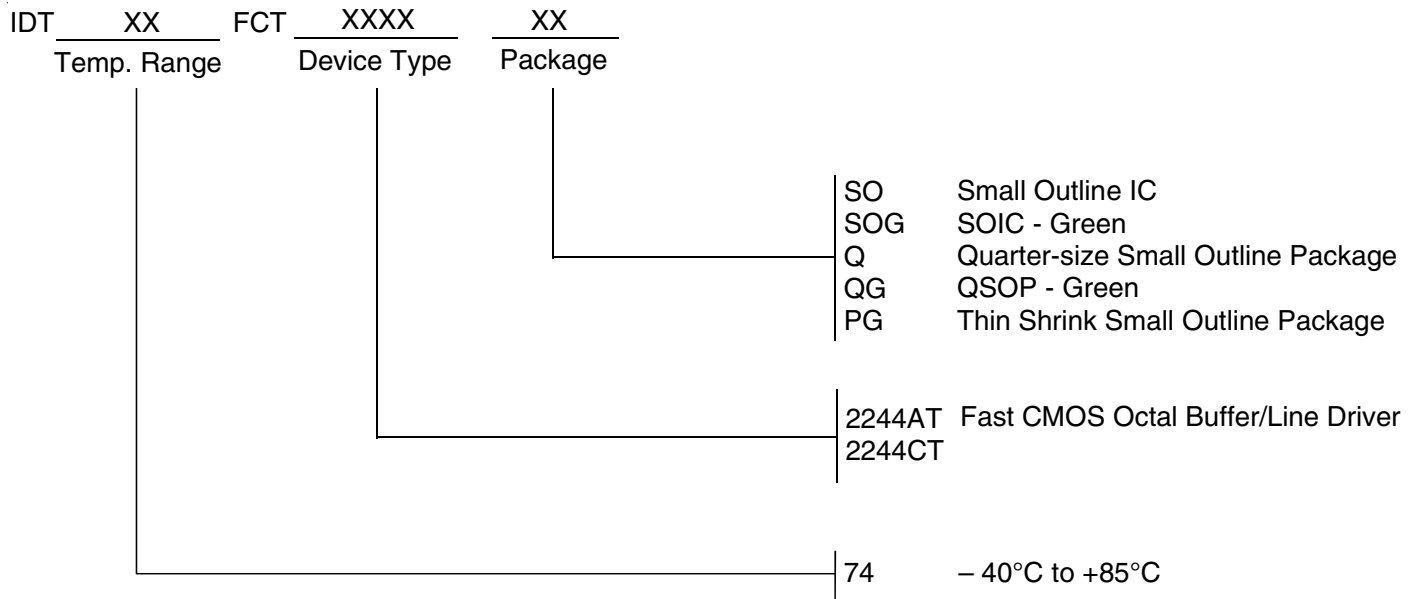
IDT XX FCT XXXX XX
Temp. Range Device Type Package

SO Small Outline IC
SOG SOIC - Green
Q Quarter-size Small Outline Package
QG QSOP - Green
PG Thin Shrink Small Outline Package

2244AT Fast CMOS Octal Buffer/Line Driver
2244CT

74 – 40°C to +85°C